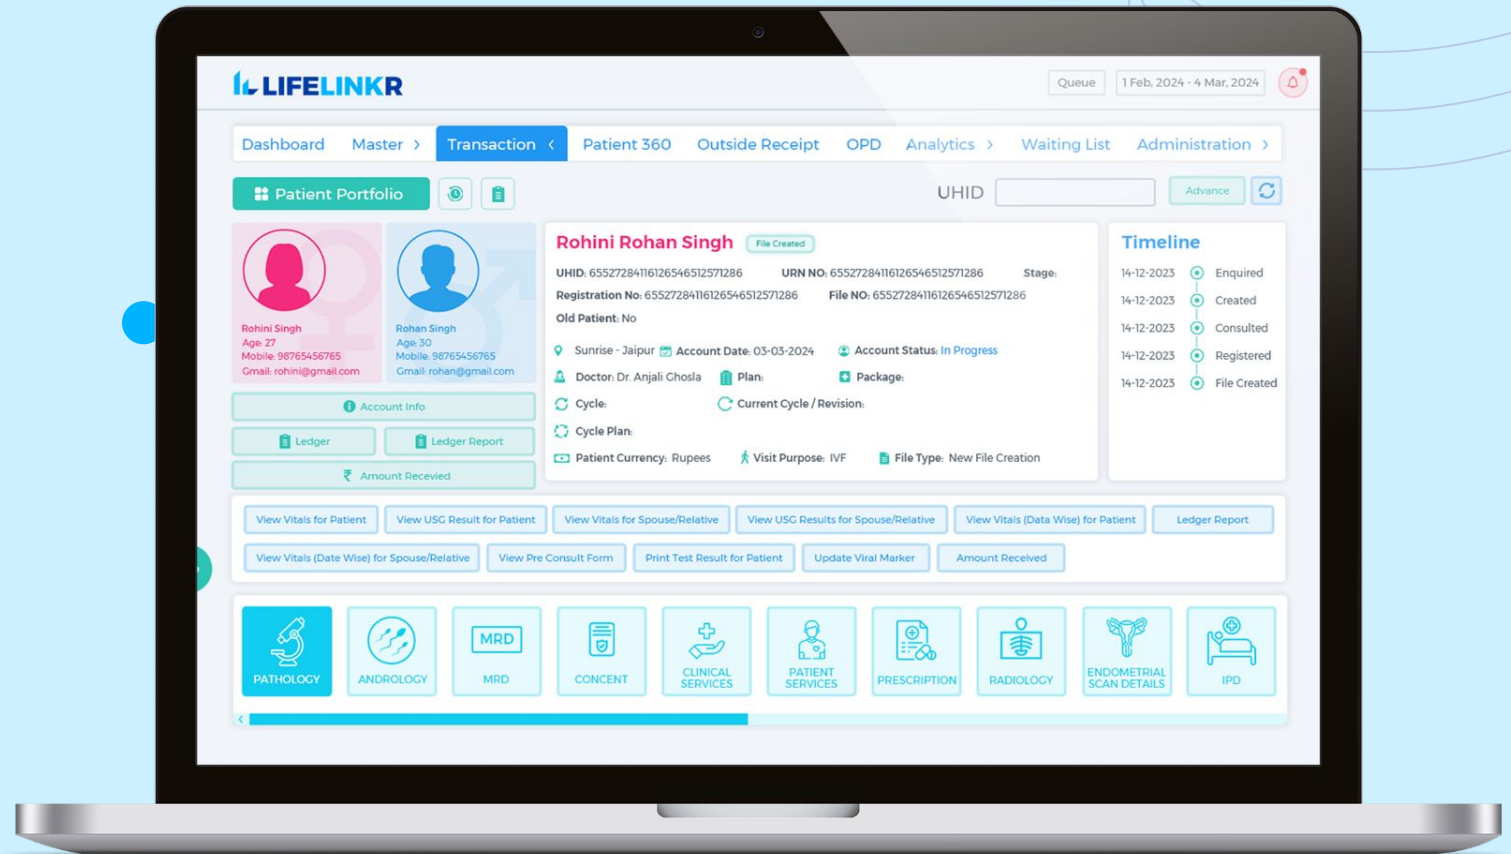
LIFELINKR

Queue 1 Feb, 2024 - 4 Mar, 2024

Dashboard Master › Transaction ‹ Patient 360 Outside Receipt OPD Analytics › Waiting List Administration ›

Patient Portfolio

UHID Advance

Rohini Singh
Age: 27
Mobile: 98765456765
Gmail: rohini@gmail.com

Rohan Singh
Age: 30
Mobile: 98765456765
Gmail: rohan@gmail.com

Account Info

Ledger Ledger Report

Amount Received

Rohini Rohan Singh File Created

UHID: 655272841161265465125712​86 URN NO: 65527284116126546512571286 Stage:

Registration No: 65527284116126546512571286 File NO: 65527284116126546512571286

Old Patient: No

Sunrise - Jaipur Account Date: 03-03-2024 Account Status: In Progress

Doctor: Dr. Anjali Ghosla Plan: Package:

Cycle: Current Cycle / Revision:

Cycle Plan:

Patient Currency: Rupees Visit Purpose: IVF File Type: New File Creation

Timeline

14-12-2023 Enquired
14-12-2023 Created
14-12-2023 Consulted
14-12-2023 Registered
14-12-2023 File Created

View Vitals for Patient View USG Result for Patient View Vitals for Spouse/Relative View USG Results for Spouse/Relative View Vitals (Data Wise) for Patient Ledger Report

View Vitals (Date Wise) for Spouse/Relative View Pre Consult Form Print Test Result for Patient Update Viral Marker Amount Received

PATHOLOGY ANDROLOGY MRD MRD CONCENT CLINICAL SERVICES PATIENT SERVICES PRESCRIPTION RADIOLOGY ENDOMETRIAL SCAN DETAILS IPD